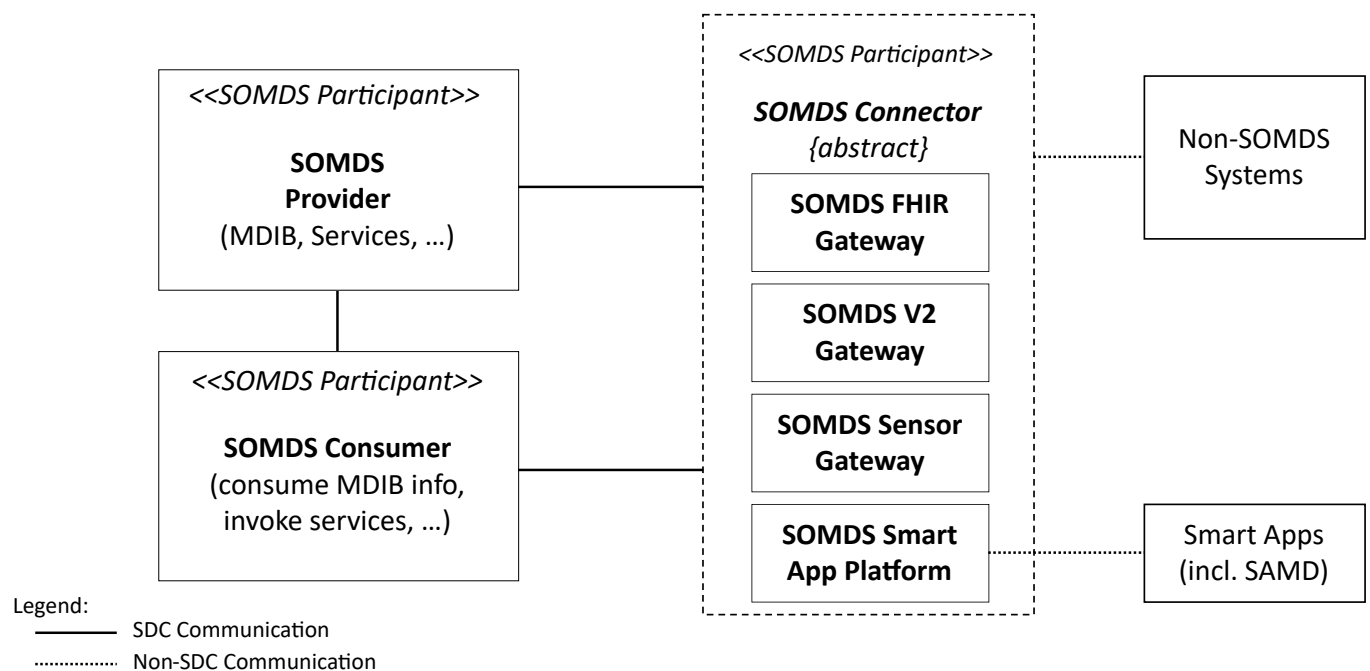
<<SOMDS Participant>>
SOMDS Provider
(MDIB, Services, …)

<<SOMDS Participant>>
SOMDS Consumer
(consume MDIB info, invoke services, …)

<<SOMDS Participant>>
SOMDS Connector
{abstract}

SOMDS FHIR Gateway

SOMDS V2 Gateway

SOMDS Sensor Gateway

SOMDS Smart App Platform

Non-SOMDS Systems

Smart Apps (incl. SAMD)

Legend:
SDC Communication
Non-SDC Communication